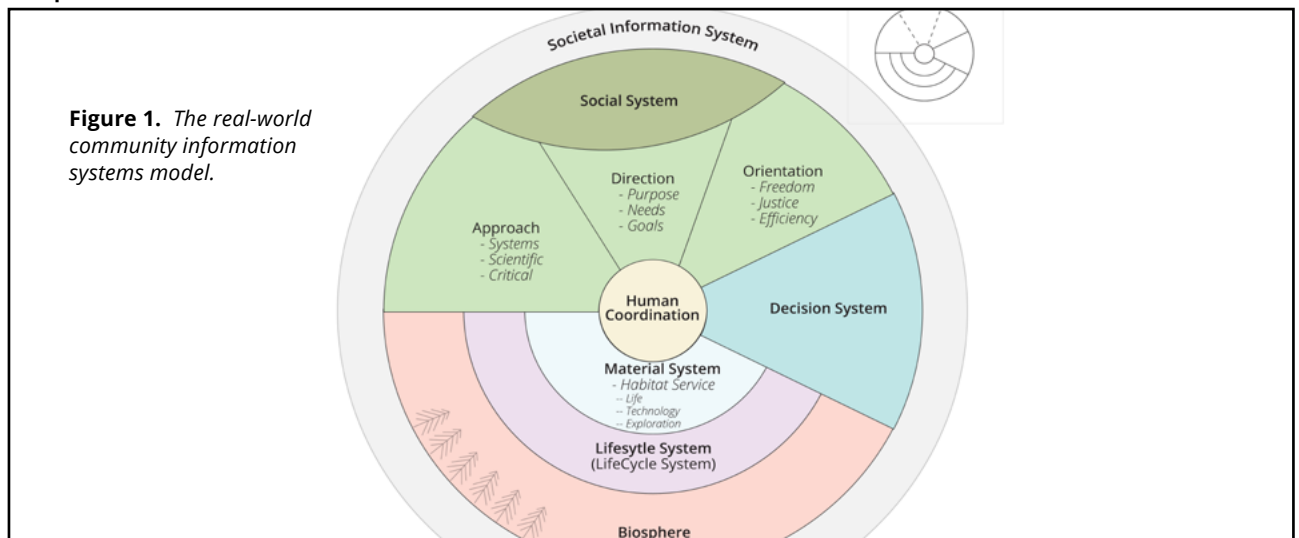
**Figure 1.** *The real-world community information systems model.*

Societal Information System

Social System

Direction
- Purpose
- Needs
- Goals

Orientation
- Freedom
- Justice
- Efficiency

Approach
- Systems
- Scientific
- Critical

Human Coordination

Decision System

Material System
- Habitat Service
-- Life
-- Technology
-- Exploration

Lifesytle System
(LifeCycle System)

Biosphere